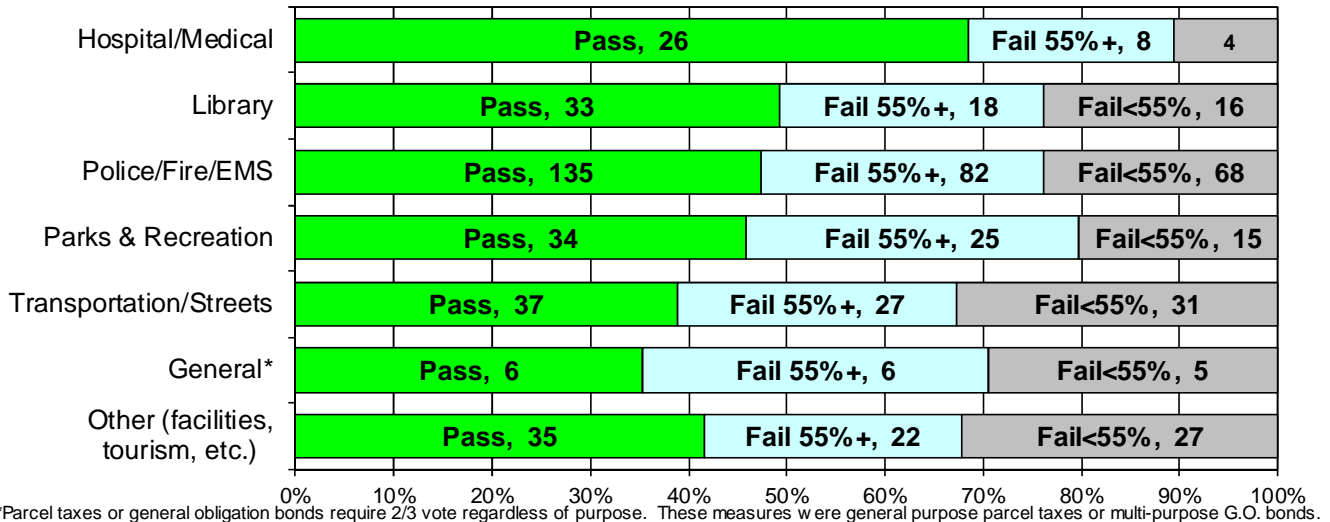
Hospital/Medical
Pass, 26
Fail 55%+, 8
4

Library
Pass, 33
Fail 55%+, 18
Fail<55%, 16

Police/Fire/EMS
Pass, 135
Fail 55%+, 82
Fail<55%, 68

Parks & Recreation
Pass, 34
Fail 55%+, 25
Fail<55%, 15

Transportation/Streets
Pass, 37
Fail 55%+, 27
Fail<55%, 31

General*
Pass, 6
Fail 55%+, 6
Fail<55%, 5

Other (facilities, tourism, etc.)
Pass, 35
Fail 55%+, 22
Fail<55%, 27

0% 10% 20% 30% 40% 50% 60% 70% 80% 90% 100%

*Parcel taxes or general obligation bonds require 2/3 vote regardless of purpose. These measures w ere general purpose parcel taxes or multi-purpose G.O. bonds.